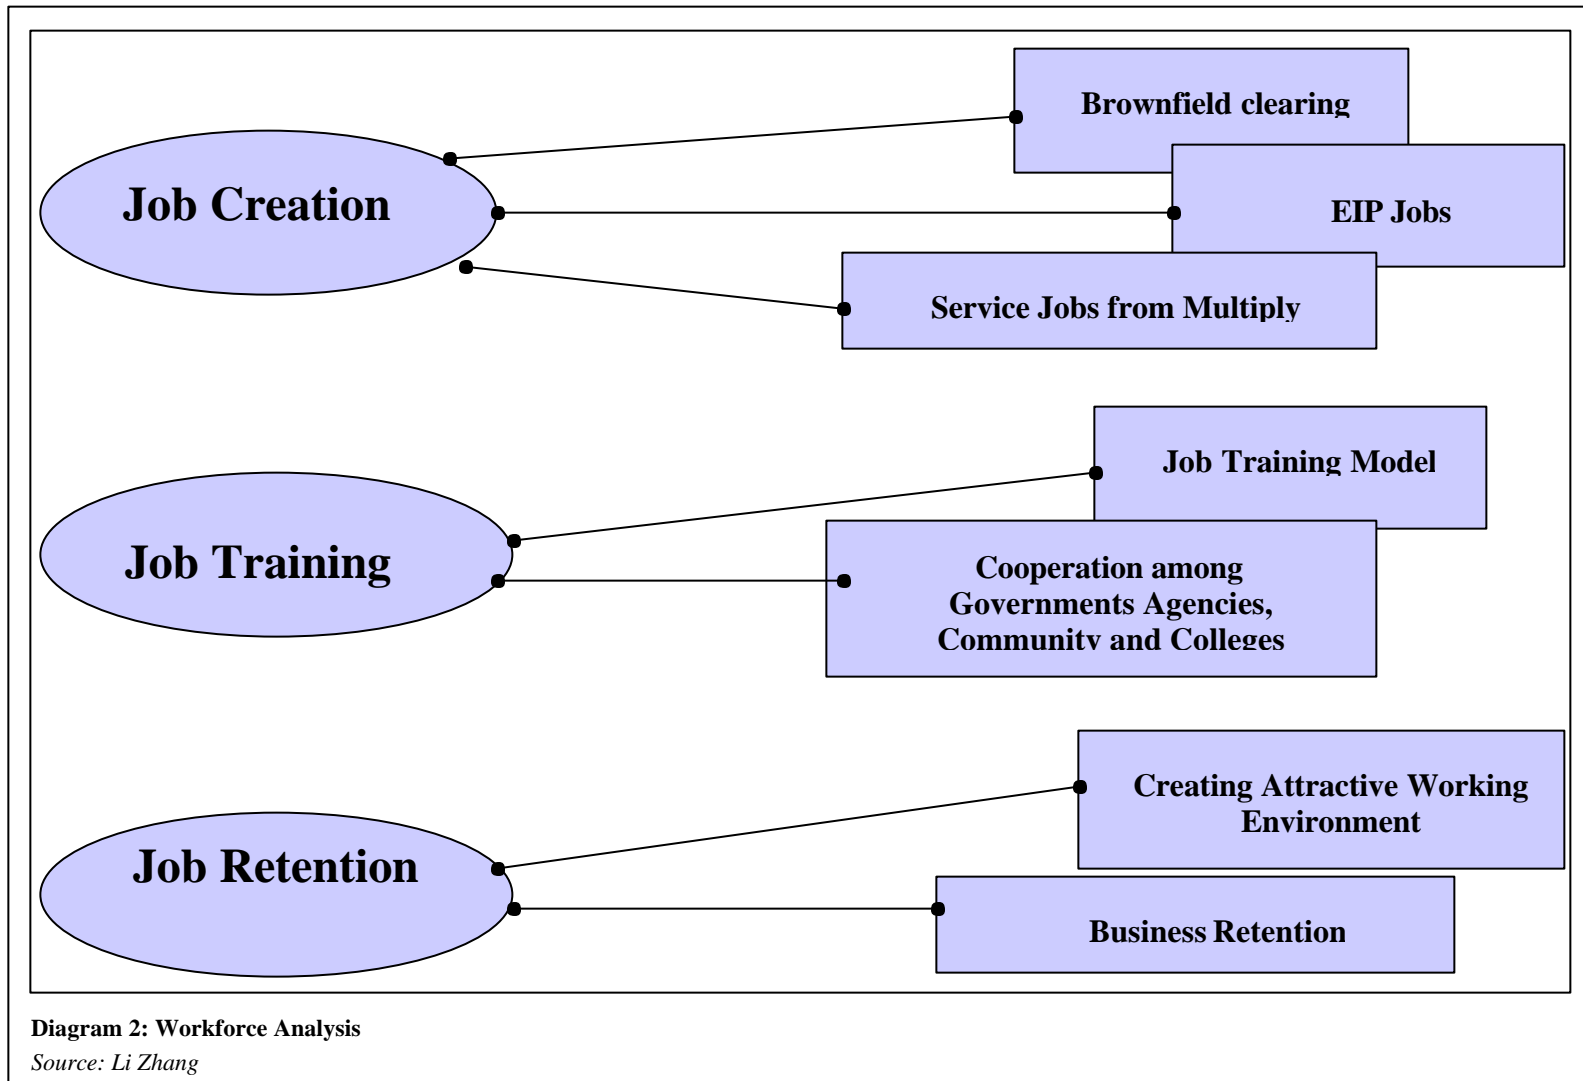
Job Creation

Brownfield clearing

EIP Jobs

Service Jobs from Multiply

Job Training

Job Training Model

Cooperation among Governments Agencies, Community and Colleges

Job Retention

Creating Attractive Working Environment

Business Retention

Diagram 2: Workforce Analysis
Source: Li Zhang